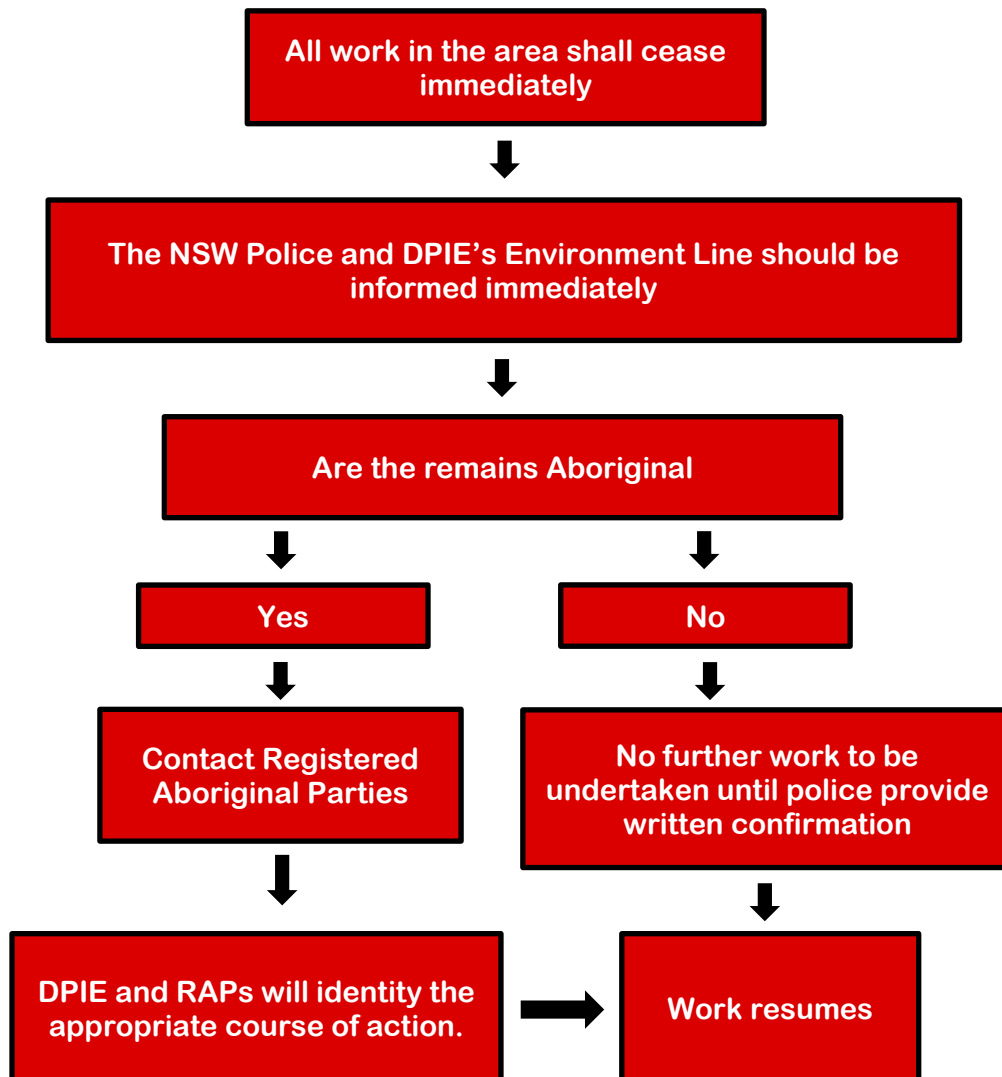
All work in the area shall cease immediately

The NSW Police and DPIE’s Environment Line should be informed immediately

Are the remains Aboriginal

Yes

No

Contact Registered Aboriginal Parties

No further work to be undertaken until police provide written confirmation

DPIE and RAPs will identity the appropriate course of action.

Work resumes